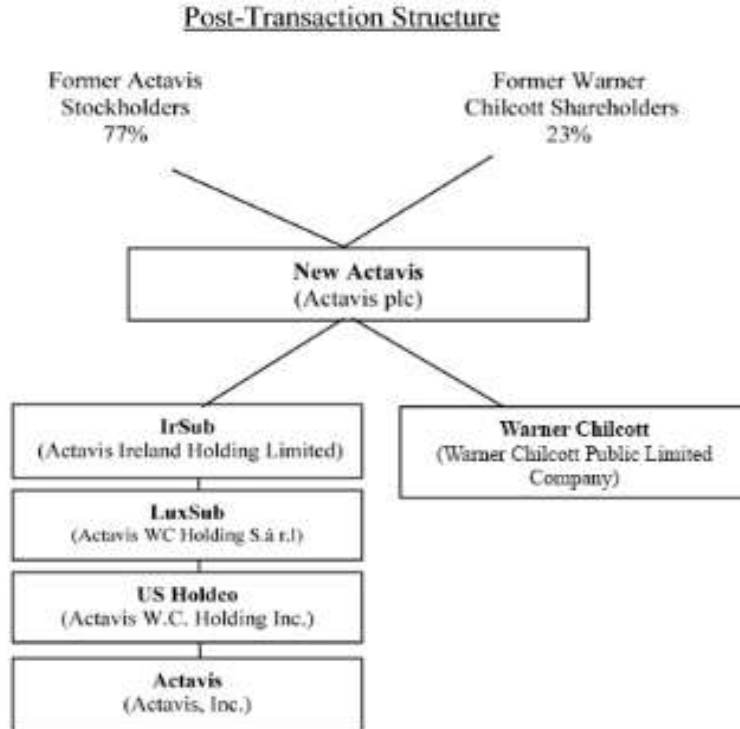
Post-Transaction Structure

Former Actavis Stockholders 77%

Former Warner Chilcott Shareholders 23%

New Actavis
(Actavis plc)

IrSub
(Actavis Ireland Holding Limited)

Warner Chilcott
(Warner Chilcott Public Limited Company)

LuxSub
(Actavis WC Holding S.à r.l)

US Holdco
(Actavis W.C. Holding Inc.)

Actavis
(Actavis, Inc.)